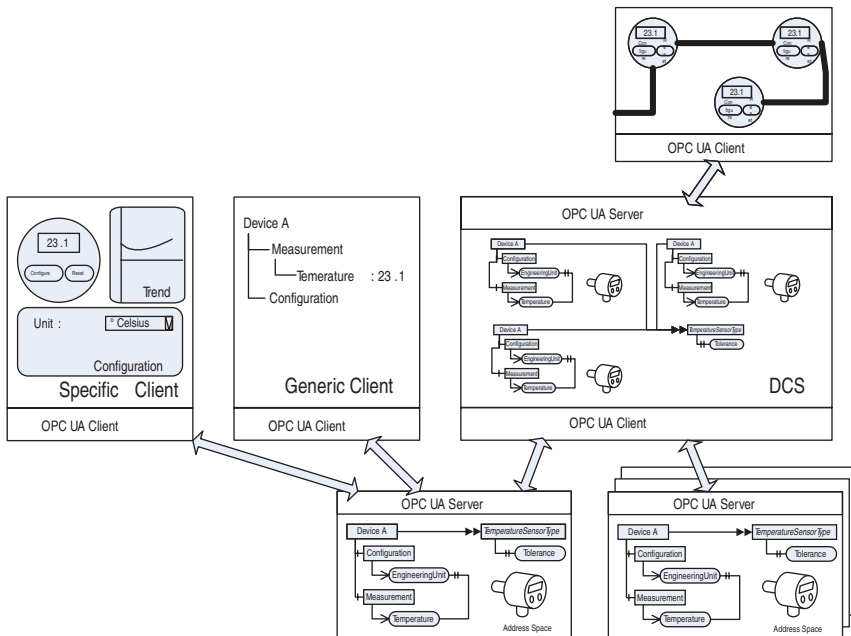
23.1

23.1

23.1

OPC UA Client

23 .1

Configure

Reset

Trend

Unit :

° Celsius

Configuration

Specific Client

OPC UA Client

Device A

Measurement

Temerature : 23 .1

Configuration

Generic Client

OPC UA Client

OPC UA Server

Device A

Configuration

EngineeringUnit

Measurement

Temperature

Device A

Configuration

EngineeringUnit

Measurement

Temperature

Device A

Configuration

EngineeringUnit

Measurement

Temperature

TemperatureSensorType

Tolerance

DCS

OPC UA Client

OPC UA Server

Device A

TemperatureSensorType

Tolerance

Configuration

EngineeringUnit

Measurement

Temperature

Address Space

OPC UA Server

Device A

TemperatureSensorType

Tolerance

Configuration

EngineeringUnit

Measurement

Temperature

Address Space